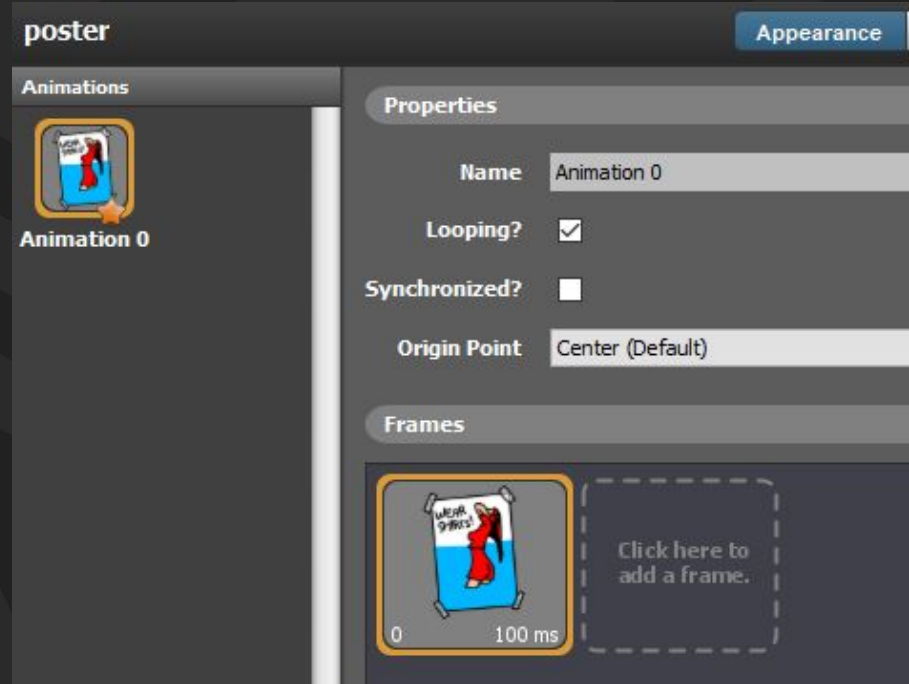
poster

Appearance

Animations

WEAR SHIRTS!

Animation 0

Properties

Name Animation 0

Looping?

Synchronized?

Origin Point Center (Default)

Frames

WEAR SHIRTS!

0 100 ms

Click here to add a frame.